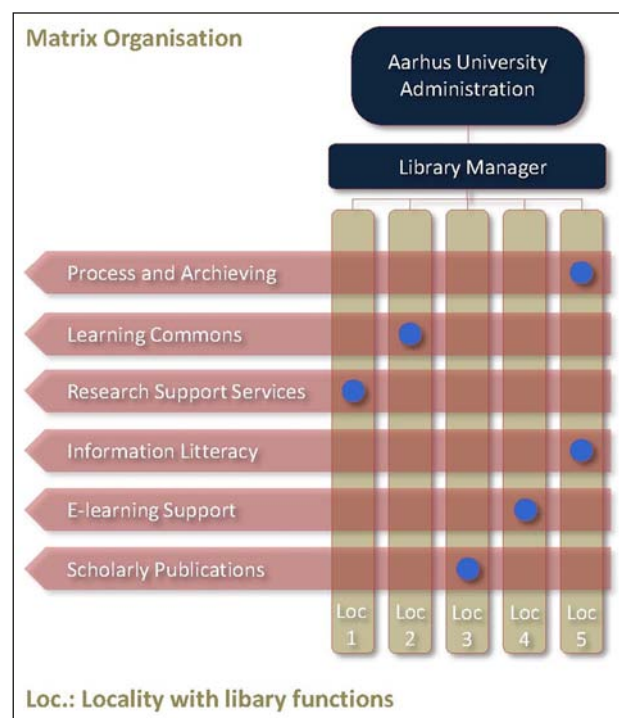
Matrix Organisation

Aarhus University Administration

Library Manager

Process and Archieving

Learning Commons

Research Support Services

Information Litteracy

E-learning Support

Scholarly Publications

Loc 1

Loc 2

Loc 3

Loc 4

Loc 5

Loc.: Locality with libary functions